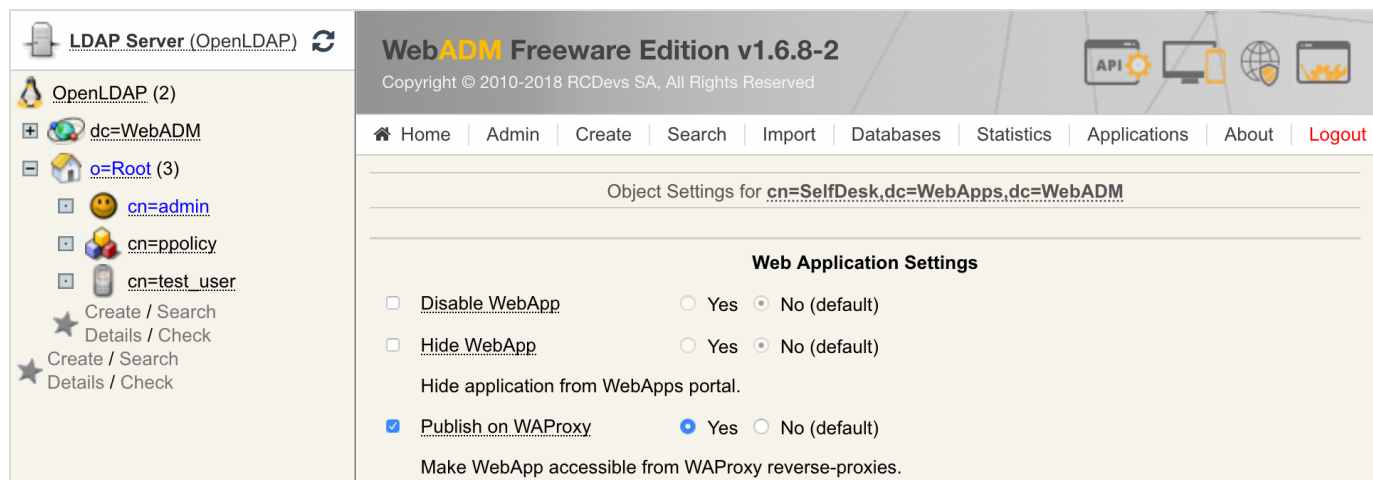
LDAP Server (OpenLDAP)

OpenLDAP (2)
dc=WebADM
o=Root (3)
cn=admin
cn=ppolicy
cn=test_user
Create / Search
Details / Check
Create / Search
Details / Check

WebADM Freeware Edition v1.6.8-2
Copyright © 2010-2018 RCDevs SA, All Rights Reserved

API

Home | Admin | Create | Search | Import | Databases | Statistics | Applications | About | Logout

Object Settings for cn=SelfDesk,dc=WebApps,dc=WebADM

Web Application Settings

Disable WebApp Yes No (default)

Hide WebApp Yes No (default)

Hide application from WebApps portal.

Publish on WAProxy Yes No (default)

Make WebApp accessible from WAProxy reverse-proxies.